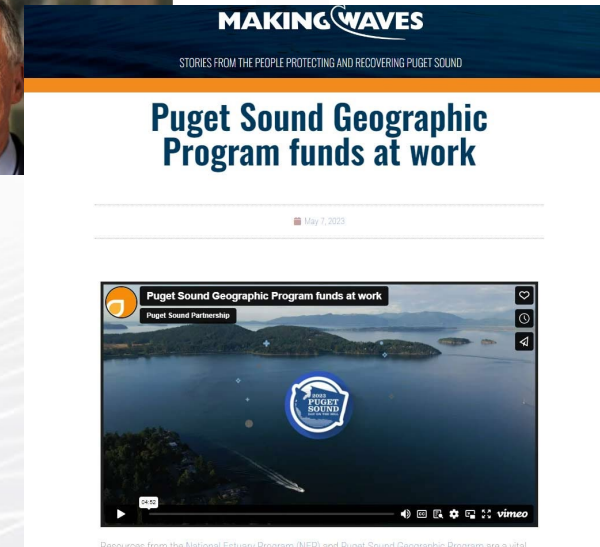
MAKING WAVES

STORIES FROM THE PEOPLE PROTECTING AND RECOVERING PUGET SOUND

Puget Sound Geographic Program funds at work

May 7, 2023

Puget Sound Geographic Program funds at work

Puget Sound Partnership

2023 PUGET SOUND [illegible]

04:52

vimeo

Resources from the National Estuary Program (NEP) and Puget Sound Geographic Program are a vital